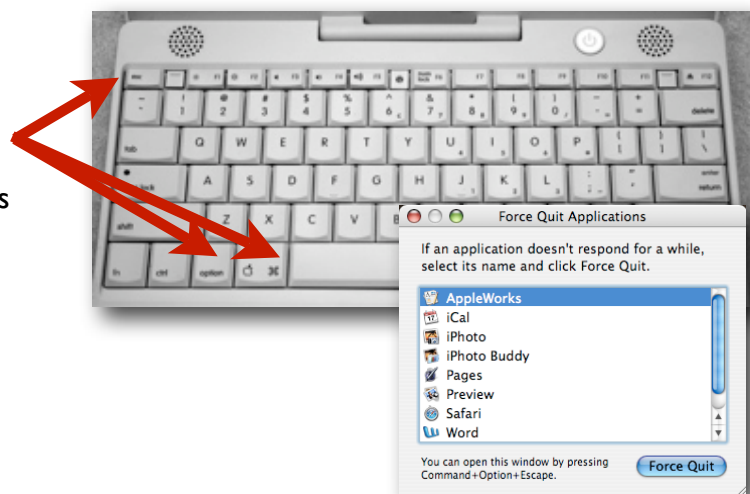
s

esc
F1
F2
F3
F4
F5
F6
F7
F8
F9
F10
F11
F12
~ \`
! 1
@ 2
# 3
$ 4
% 5
^ 6
& 7
* 8
( 9
) 0
_ -
+ =
delete
tab
Q
W
E
R
T
Y
U
I
O
P
{ [
} ]
| \
caps lock
A
S
D
F
G
H
J
K
L
: ;
" '
enter
return
shift
Z
X
C
V
fn
ctrl
option
⌘

Force Quit Applications

If an application doesn't respond for a while, select its name and click Force Quit.

AppleWorks
iCal
iPhoto
iPhoto Buddy
Pages
Preview
Safari
Word

You can open this window by pressing Command+Option+Escape.

Force Quit